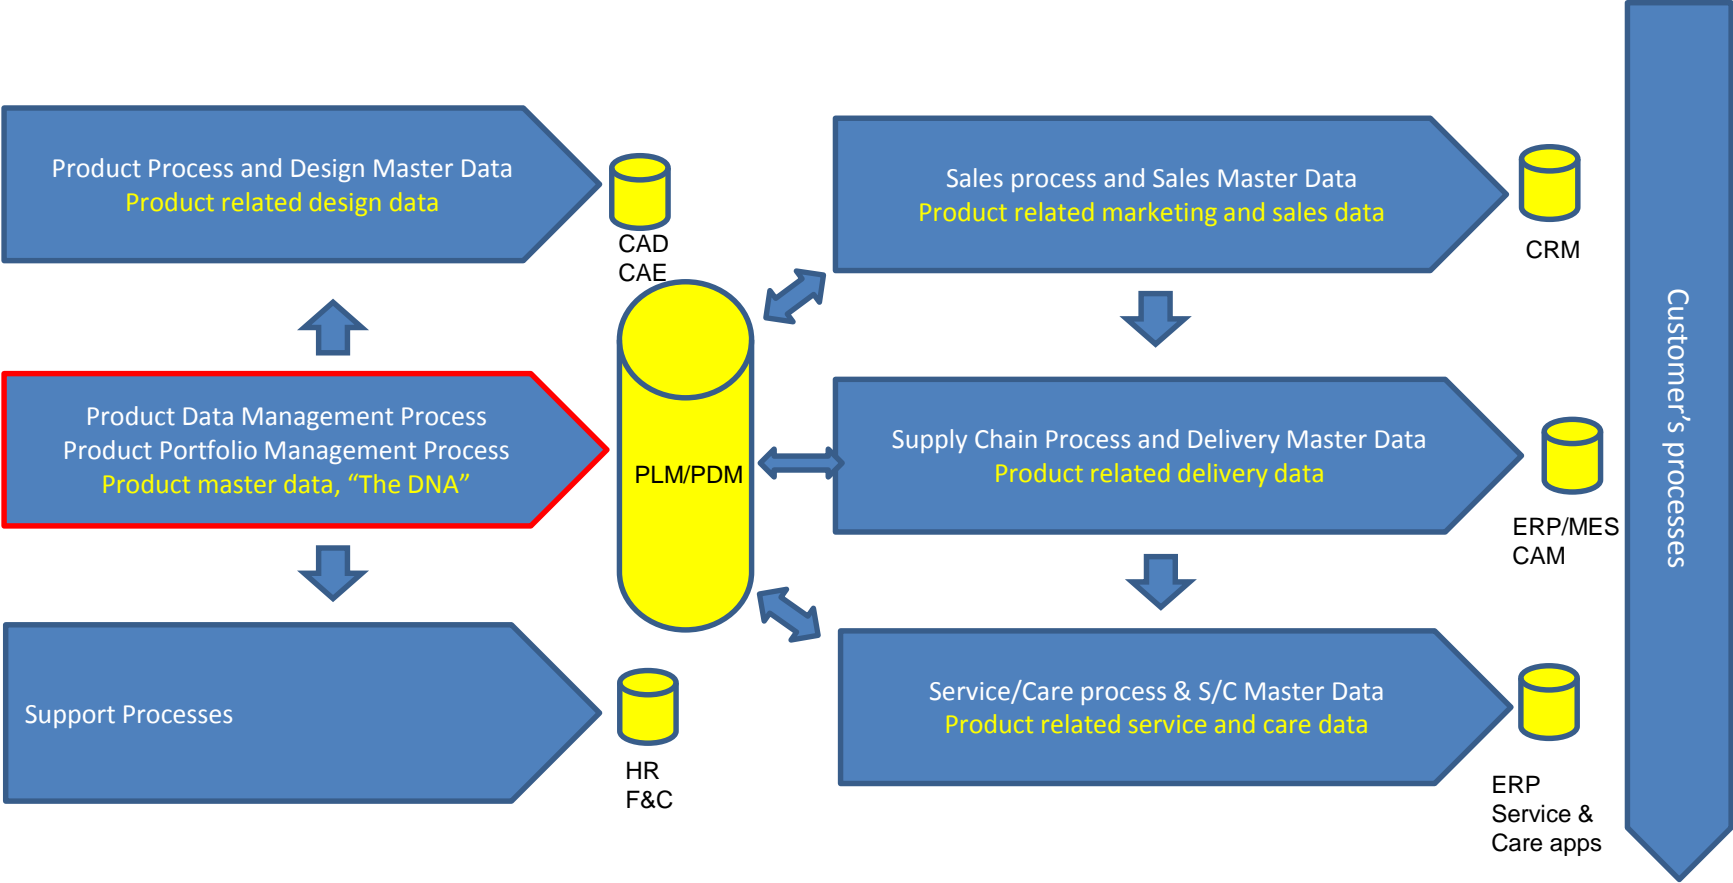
Product Process and Design Master Data
Product related design data

CAD
CAE

Sales process and Sales Master Data
Product related marketing and sales data

CRM

Customer's processes

Product Data Management Process
Product Portfolio Management Process
Product master data, "The DNA"

PLM/PDM

Supply Chain Process and Delivery Master Data
Product related delivery data

ERP/MES
CAM

Support Processes

HR
F&C

Service/Care process & S/C Master Data
Product related service and care data

ERP
Service &
Care apps